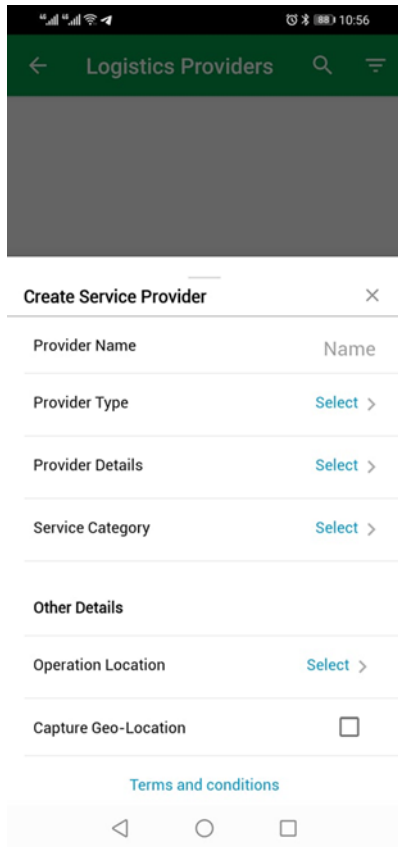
88 10:56

Logistics Providers

Create Service Provider ×

Provider Name Name

Provider Type Select >

Provider Details Select >

Service Category Select >

Other Details

Operation Location Select >

Capture Geo-Location

Terms and conditions